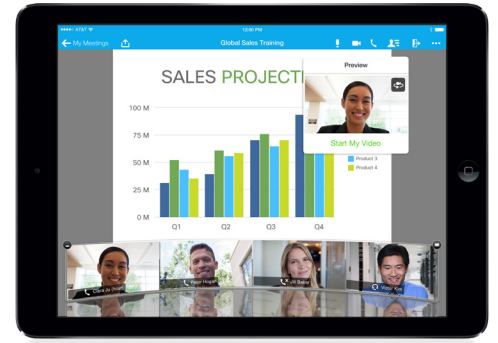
AT&T 12:00 PM

My Meetings

Global Sales Training

SALES PROJECTI

Preview

Start My Video

100 M

80 M

60 M

40 M

20 M

0 M

Q1

Q2

Q3

Q4

Product 3

Product 4

Clara Ai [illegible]

Peter Hogan

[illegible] Baird

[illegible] Kim